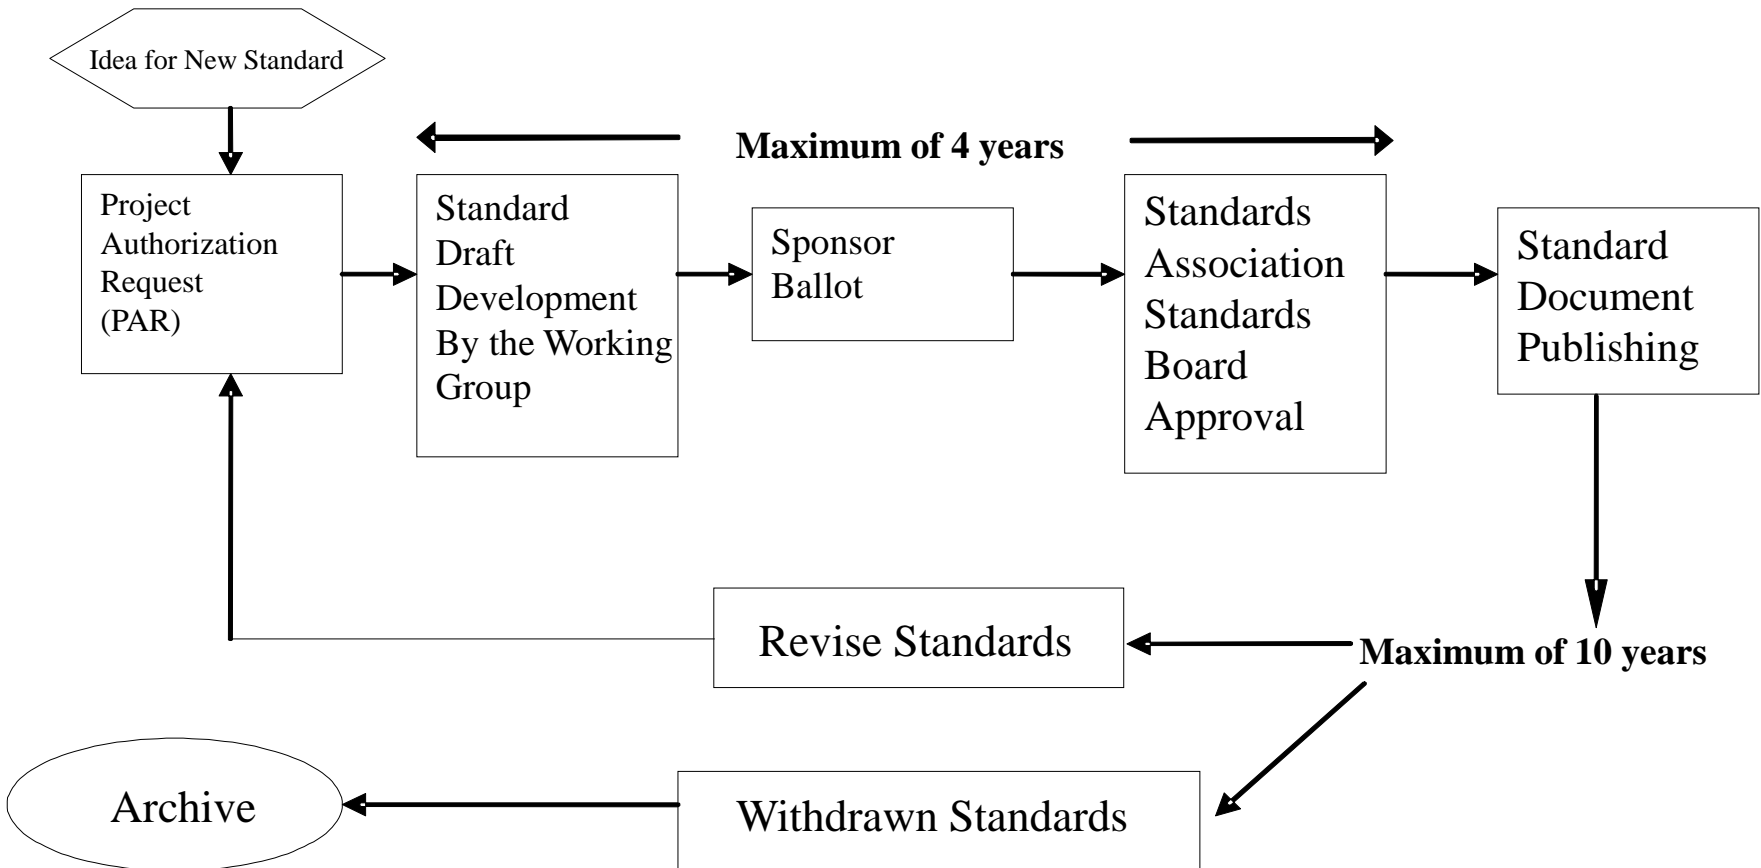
Idea for New Standard

Maximum of 4 years

Project Authorization Request (PAR)

Standard Draft Development By the Working Group

Sponsor Ballot

Standards Association Standards Board Approval

Standard Document Publishing

Revise Standards

Maximum of 10 years

Archive

Withdrawn Standards